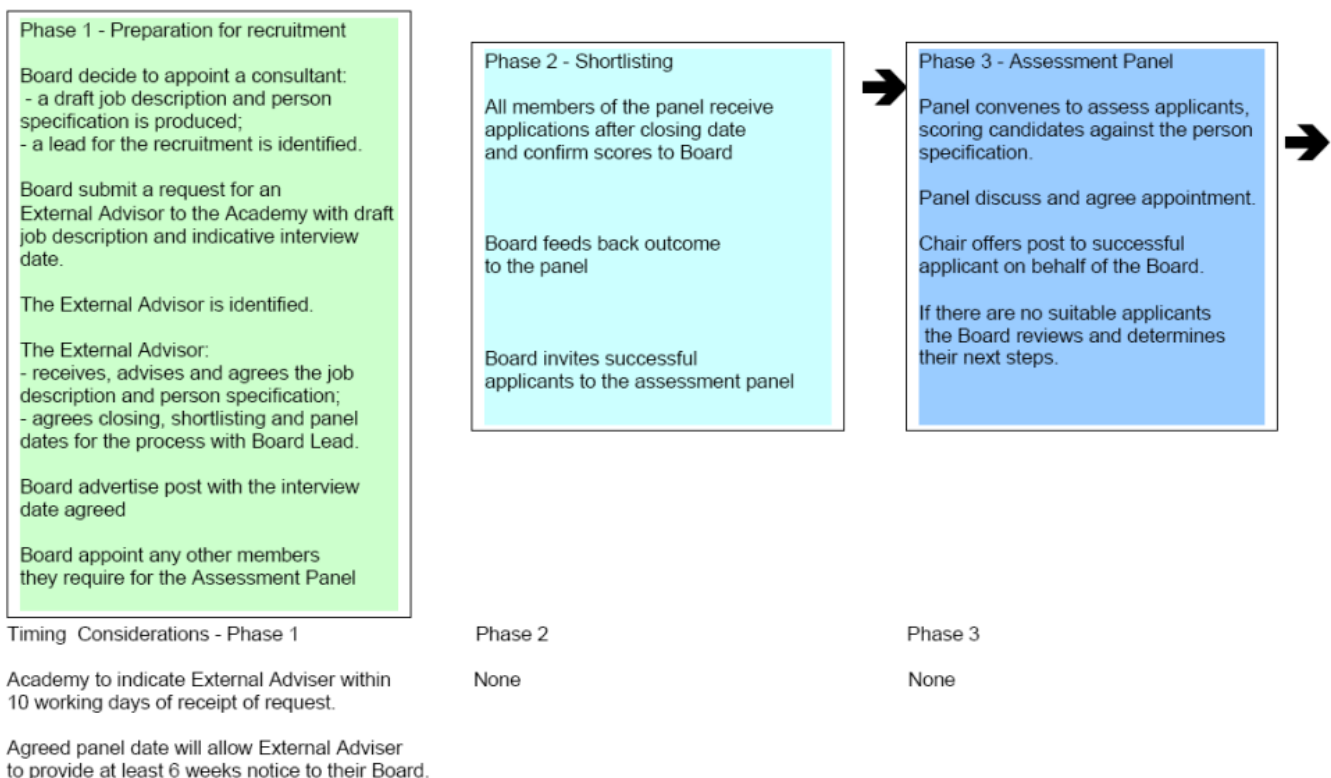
Phase 1 - Preparation for recruitment

Board decide to appoint a consultant:
- a draft job description and person specification is produced;
- a lead for the recruitment is identified.

Board submit a request for an External Advisor to the Academy with draft job description and indicative interview date.

The External Advisor is identified.

The External Advisor:
- receives, advises and agrees the job description and person specification;
- agrees closing, shortlisting and panel dates for the process with Board Lead.

Board advertise post with the interview date agreed

Board appoint any other members they require for the Assessment Panel

Phase 2 - Shortlisting

All members of the panel receive applications after closing date and confirm scores to Board

Board feeds back outcome to the panel

Board invites successful applicants to the assessment panel

Phase 3 - Assessment Panel

Panel convenes to assess applicants, scoring candidates against the person specification.

Panel discuss and agree appointment.

Chair offers post to successful applicant on behalf of the Board.

If there are no suitable applicants the Board reviews and determines their next steps.

Timing Considerations - Phase 1

Academy to indicate External Adviser within 10 working days of receipt of request.

Agreed panel date will allow External Adviser to provide at least 6 weeks notice to their Board.

Phase 2

None

Phase 3

None